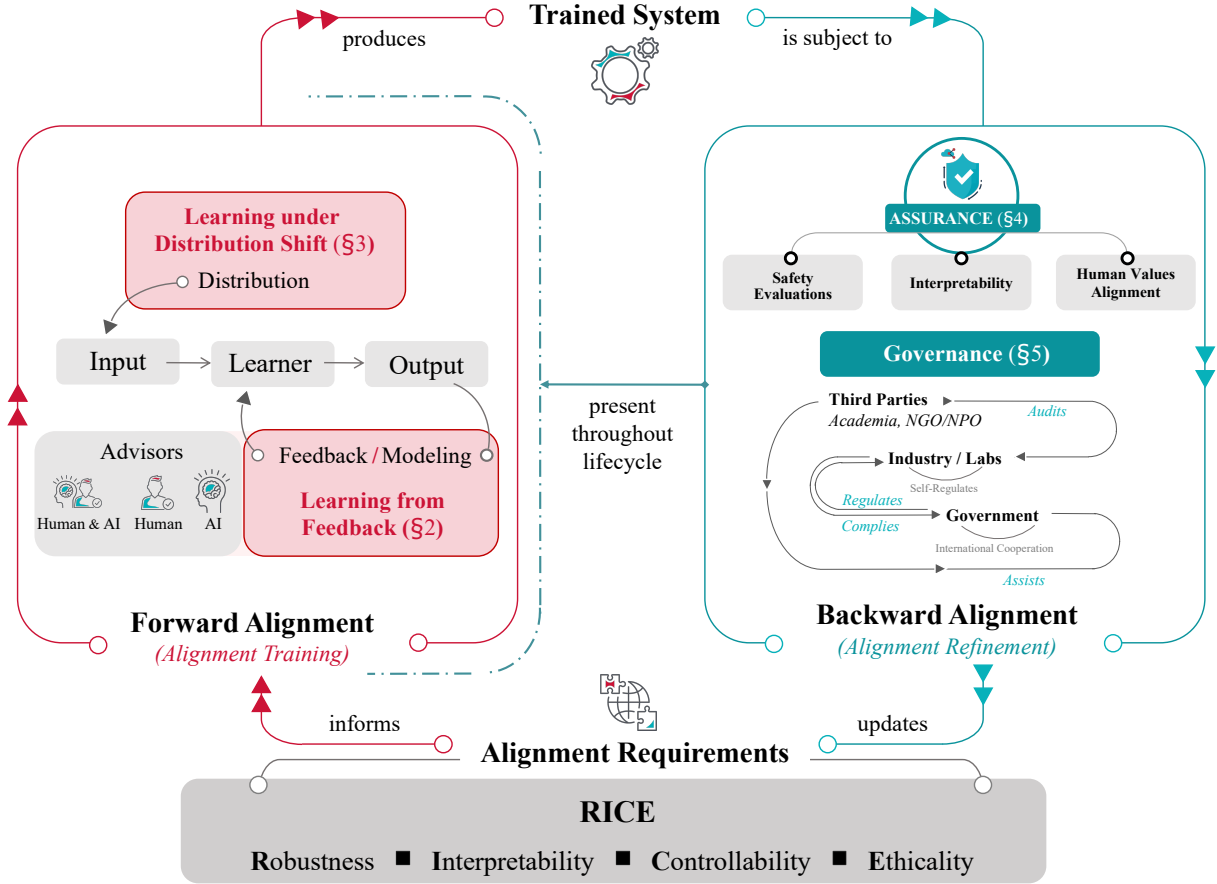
produces

Trained System

is subject to

Learning under Distribution Shift (§3)

Distribution

Input

Learner

Output

Advisors

Human & AI

Human

AI

Feedback / Modeling

Learning from Feedback (§2)

Forward Alignment

(Alignment Training)

present throughout lifecycle

ASSURANCE (§4)

Safety Evaluations

Interpretability

Human Values Alignment

Governance (§5)

Third Parties

Academia, NGO/NPO

Audits

Industry / Labs

Self-Regulates

Regulates

Complies

Government

International Cooperation

Assists

Backward Alignment

(Alignment Refinement)

informs

updates

Alignment Requirements

RICE

Robustness ■ Interpretability ■ Controllability ■ Ethicality